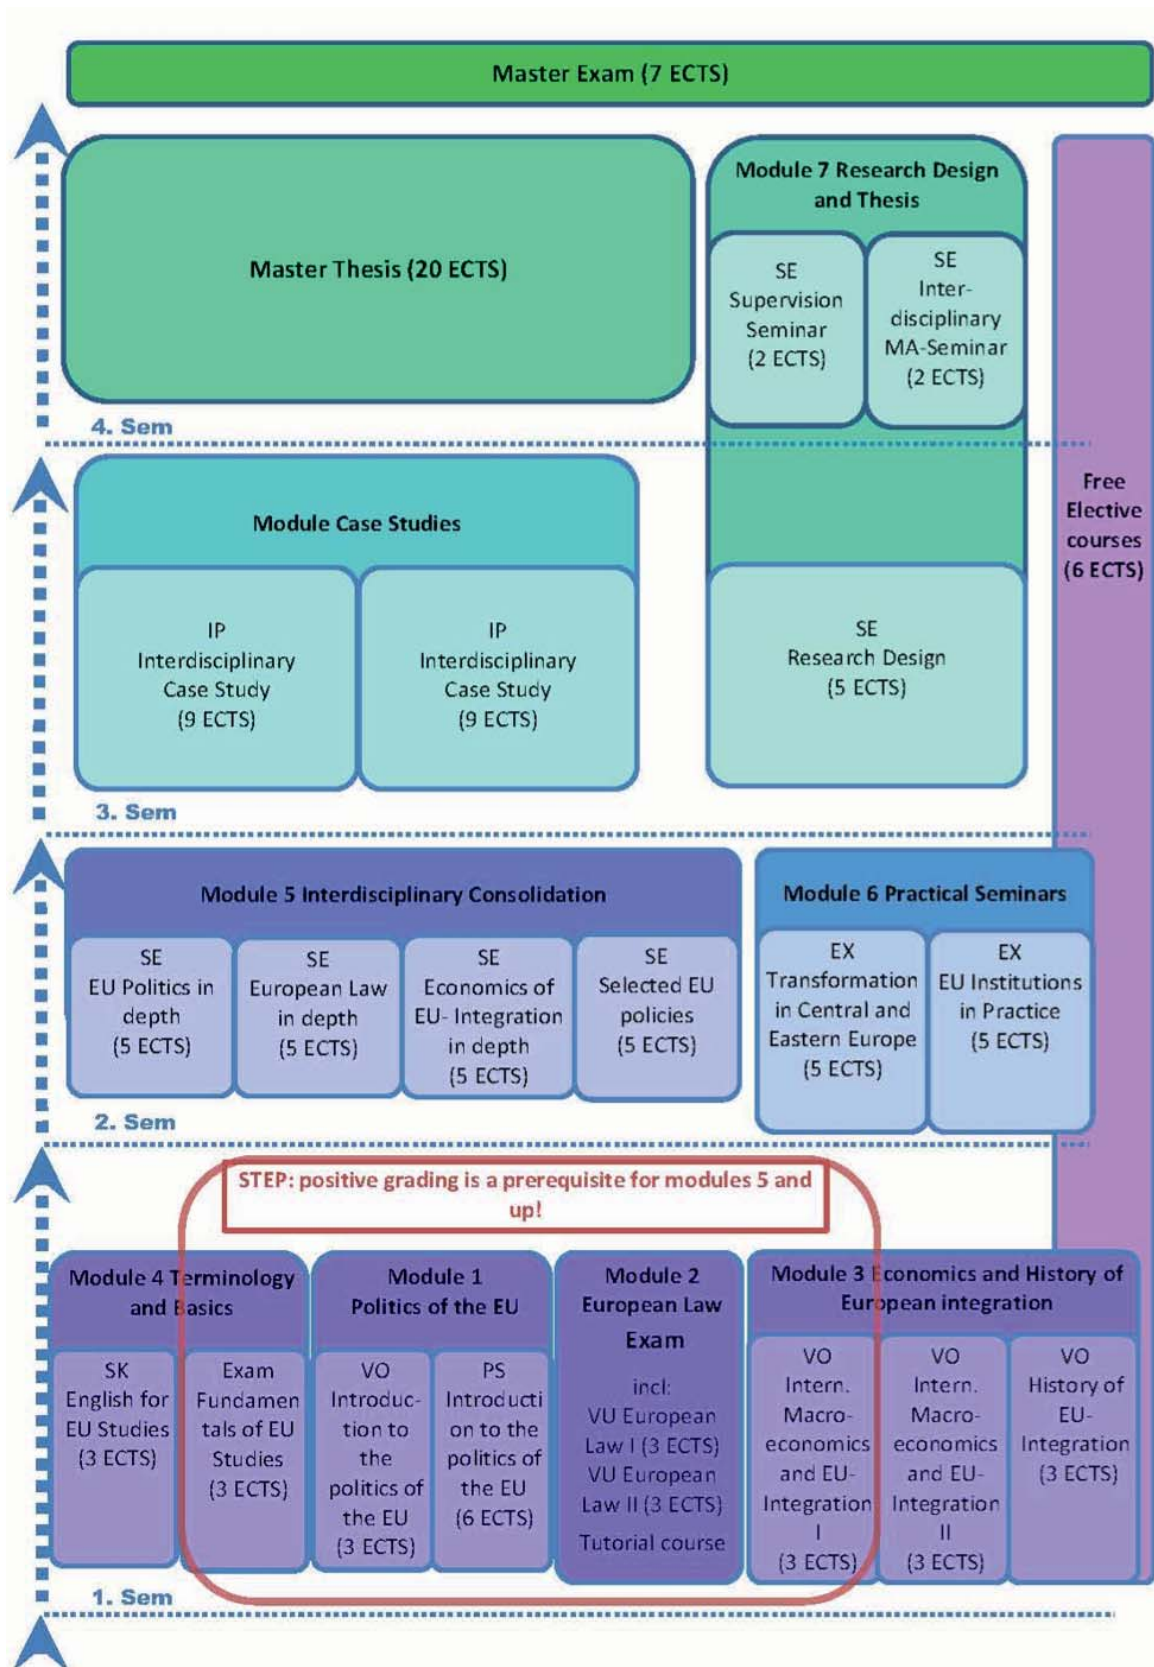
Master Exam (7 ECTS)

Master Thesis (20 ECTS)

Module 7 Research Design and Thesis

SE Supervision Seminar (2 ECTS)

SE Interdisciplinary MA-Seminar (2 ECTS)

4. Sem

Module Case Studies

IP Interdisciplinary Case Study (9 ECTS)

IP Interdisciplinary Case Study (9 ECTS)

SE Research Design (5 ECTS)

Free Elective courses (6 ECTS)

3. Sem

Module 5 Interdisciplinary Consolidation

SE EU Politics in depth (5 ECTS)

SE European Law in depth (5 ECTS)

SE Economics of EU- Integration in depth (5 ECTS)

SE Selected EU policies (5 ECTS)

Module 6 Practical Seminars

EX Transformation in Central and Eastern Europe (5 ECTS)

EX EU Institutions in Practice (5 ECTS)

2. Sem

STEP: positive grading is a prerequisite for modules 5 and up!

Module 4 Terminology and Basics

SK English for EU Studies (3 ECTS)

Exam Fundamentals of EU Studies (3 ECTS)

Module 1 Politics of the EU

VO Introduction to the politics of the EU (3 ECTS)

PS Introduction to the politics of the EU (6 ECTS)

Module 2 European Law

Exam

incl:
VU European Law I (3 ECTS)
VU European Law II (3 ECTS)
Tutorial course

Module 3 Economics and History of European integration

VO Intern. Macroeconomics and EU-Integration I (3 ECTS)

VO Intern. Macroeconomics and EU-Integration II (3 ECTS)

VO History of EU-Integration (3 ECTS)

1. Sem